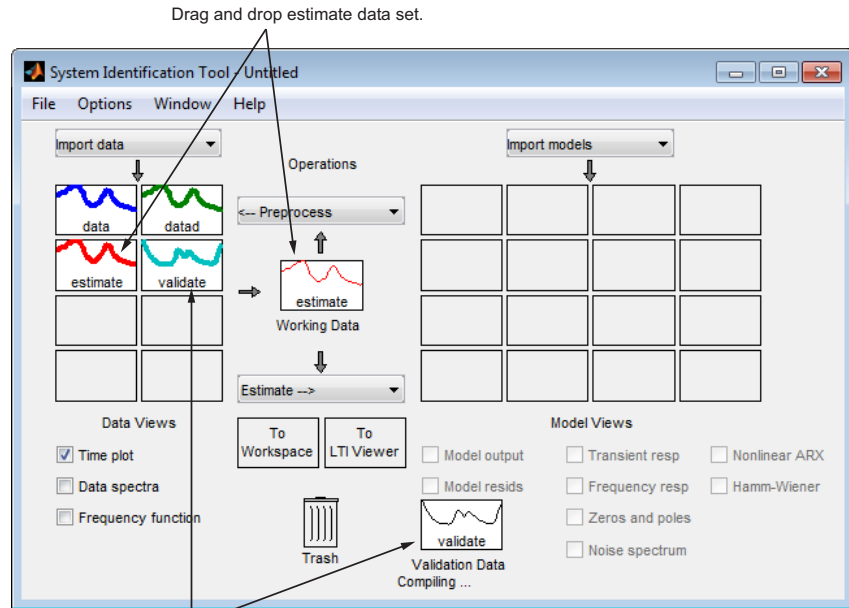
Drag and drop estimate data set.

System Identification Tool - Untitled

File Options Window Help

Import data

Operations

Import models

data datad

<-- Preprocess

estimate validate

estimate

Working Data

Estimate -->

Data Views

Time plot

Data spectra

Frequency function

To Workspace

To LTI Viewer

Trash

validate

Validation Data

Compiling ...

Model Views

Model output

Model resids

Transient resp

Frequency resp

Zeros and poles

Noise spectrum

Nonlinear ARX

Hamm-Wiener